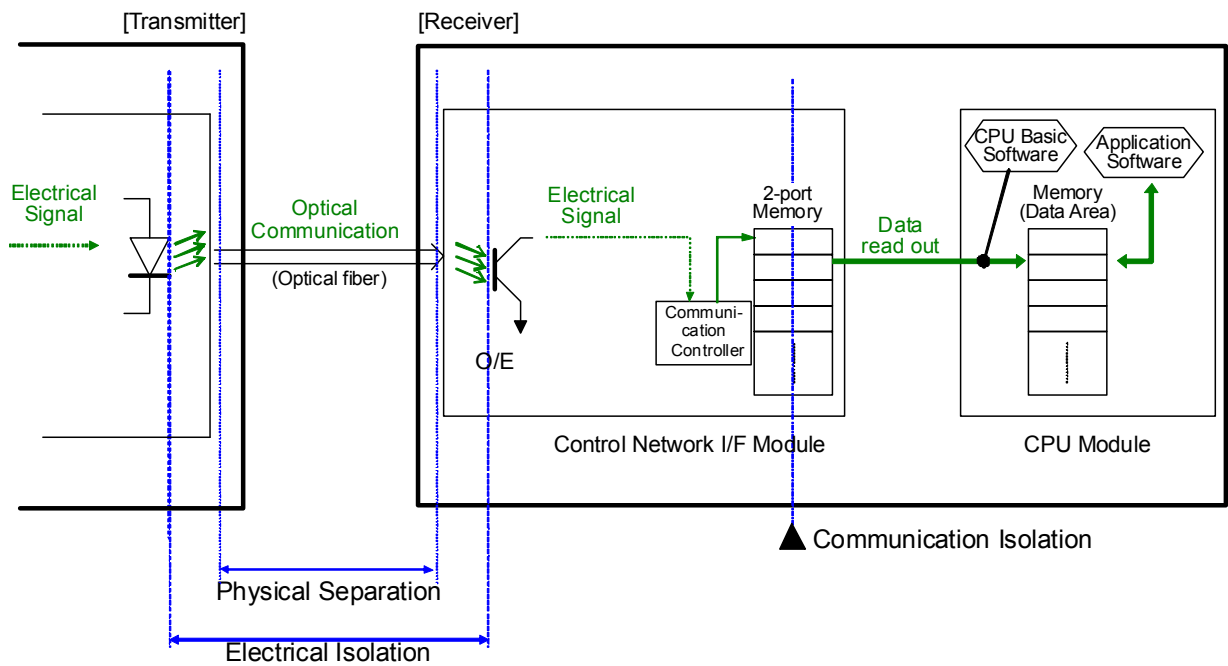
[Transmitter]

[Receiver]

Electrical Signal

Optical Communication

(Optical fiber)

O/E

Electrical Signal

Communication Controller

2-port Memory

Data read out

CPU Basic Software

Application Software

Memory (Data Area)

Control Network I/F Module

CPU Module

Communication Isolation

Physical Separation

Electrical Isolation